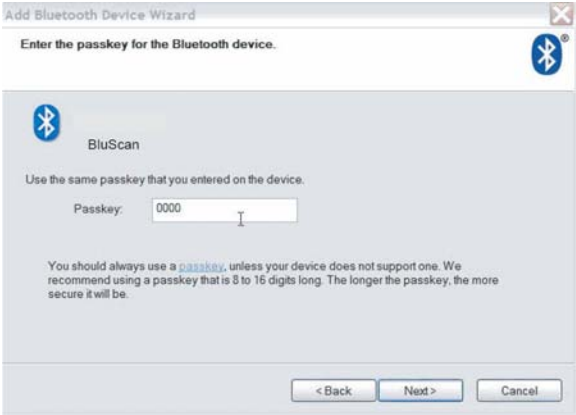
Add Bluetooth Device Wizard

Enter the passkey for the Bluetooth device.

BluScan

Use the same passkey that you entered on the device.

Passkey: 0000

You should always use a passkey, unless your device does not support one. We recommend using a passkey that is 8 to 16 digits long. The longer the passkey, the more secure it will be.

< Back Next > Cancel